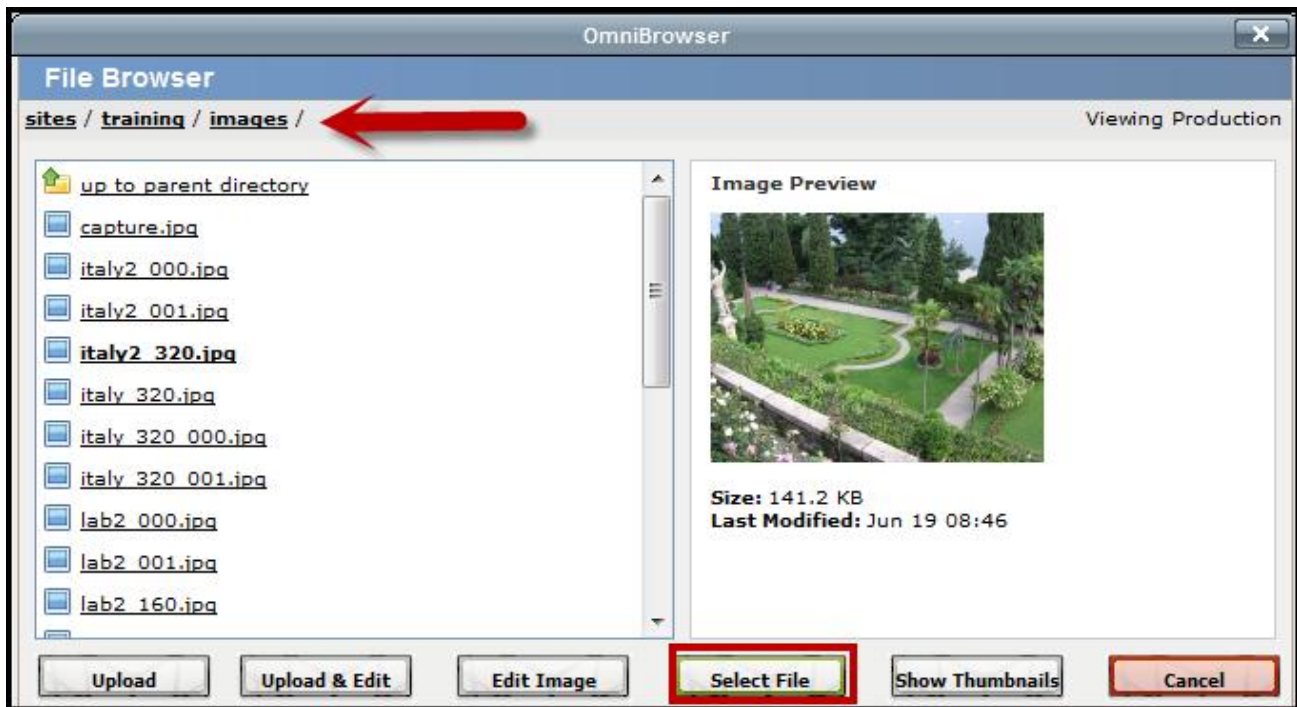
OmniBrowser

File Browser

sites / training / images /

Viewing Production

up to parent directory
capture.jpg
italy2_000.jpg
italy2_001.jpg
italy2_320.jpg
italy_320.jpg
italy_320_000.jpg
italy_320_001.jpg
lab2_000.jpg
lab2_001.jpg
lab2_160.jpg

Image Preview

Size: 141.2 KB
Last Modified: Jun 19 08:46

Upload
Upload & Edit
Edit Image
Select File
Show Thumbnails
Cancel